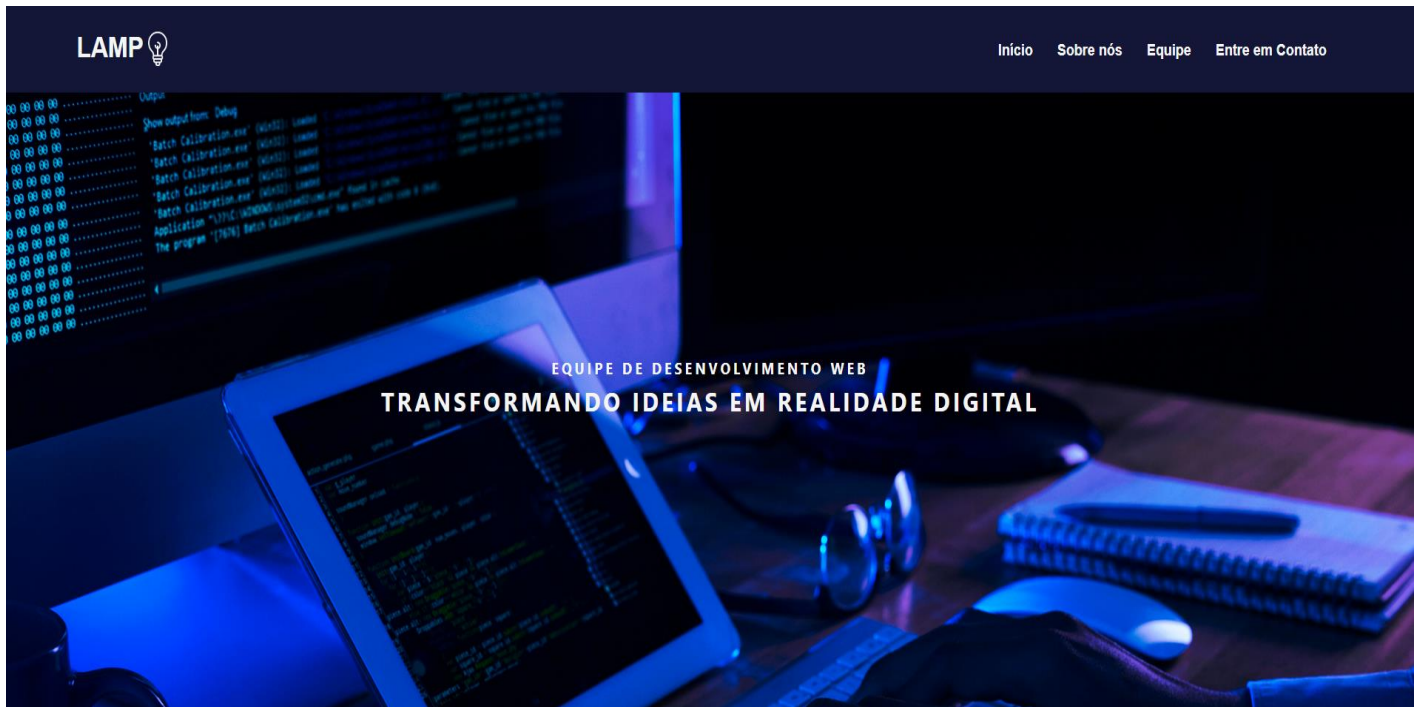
LAMP

Início Sobre nós Equipe Entre em Contato

Output
Show output from: Debug
'Batch Calibration.exe' (Win32): Loaded
'Batch Calibration.exe' (Win32): Loaded
'Batch Calibration.exe' (Win32): Loaded
'Batch Calibration.exe' (Win32): Loaded
Application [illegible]
The program '[7676] Batch Calibration.exe' has exited with code 0 (0x0).

EQUIPE DE DESENVOLVIMENTO WEB

TRANSFORMANDO IDEIAS EM REALIDADE DIGITAL